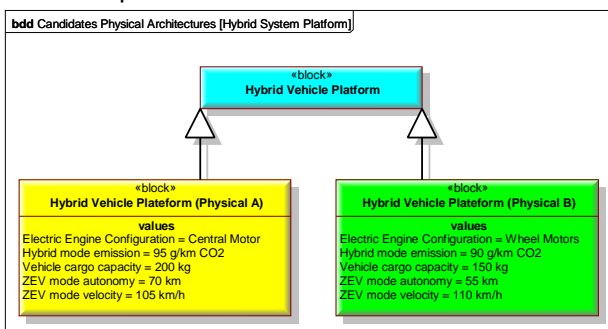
bdd Candidates Physical Architectures [Hybrid System Platform]

«block»
Hybrid Vehicle Platform

«block»
Hybrid Vehicle Plateform (Physical A)
values
Electric Engine Configuration = Central Motor
Hybrid mode emission = 95 g/km CO2
Vehicle cargo capacity = 200 kg
ZEV mode autonomy = 70 km
ZEV mode velocity = 105 km/h

«block»
Hybrid Vehicle Plateform (Physical B)
values
Electric Engine Configuration = Wheel Motors
Hybrid mode emission = 90 g/km CO2
Vehicle cargo capacity = 150 kg
ZEV mode autonomy = 55 km
ZEV mode velocity = 110 km/h